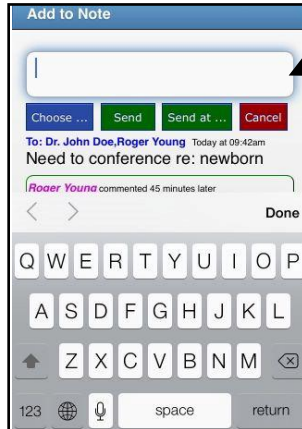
Add to Note

Choose ... Send Send at ... Cancel

To: Dr. John Doe,Roger Young Today at 09:42am
Need to conference re: newborn

Roger Young commented 45 minutes later

Done

Q W E R T Y U I O P
A S D F G H J K L
Z X C V B N M
123 space return